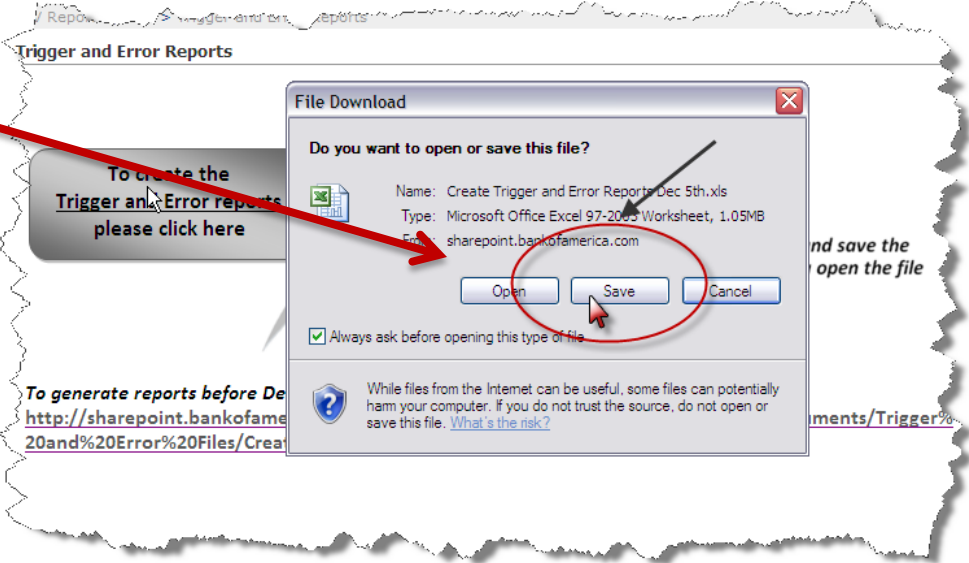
Repor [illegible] > Trigger and Err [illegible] eports

Trigger and Error Reports

To create the Trigger an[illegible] Error report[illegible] please click here

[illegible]nd save the
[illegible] open the file

To generate reports before De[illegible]
http://sharepoint.bankofame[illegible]uments/Trigger%20and%20Error%20Files/Creat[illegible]

File Download

Do you want to open or save this file?

Name: Create Trigger and Error Reports Dec 5th.xls
Type: Microsoft Office Excel 97-20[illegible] Worksheet, 1.05MB
Fr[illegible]: sharepoint.bankofamerica.com

Open Save Cancel

Always ask before opening this type of file

While files from the Internet can be useful, some files can potentially harm your computer. If you do not trust the source, do not open or save this file. What's the risk?